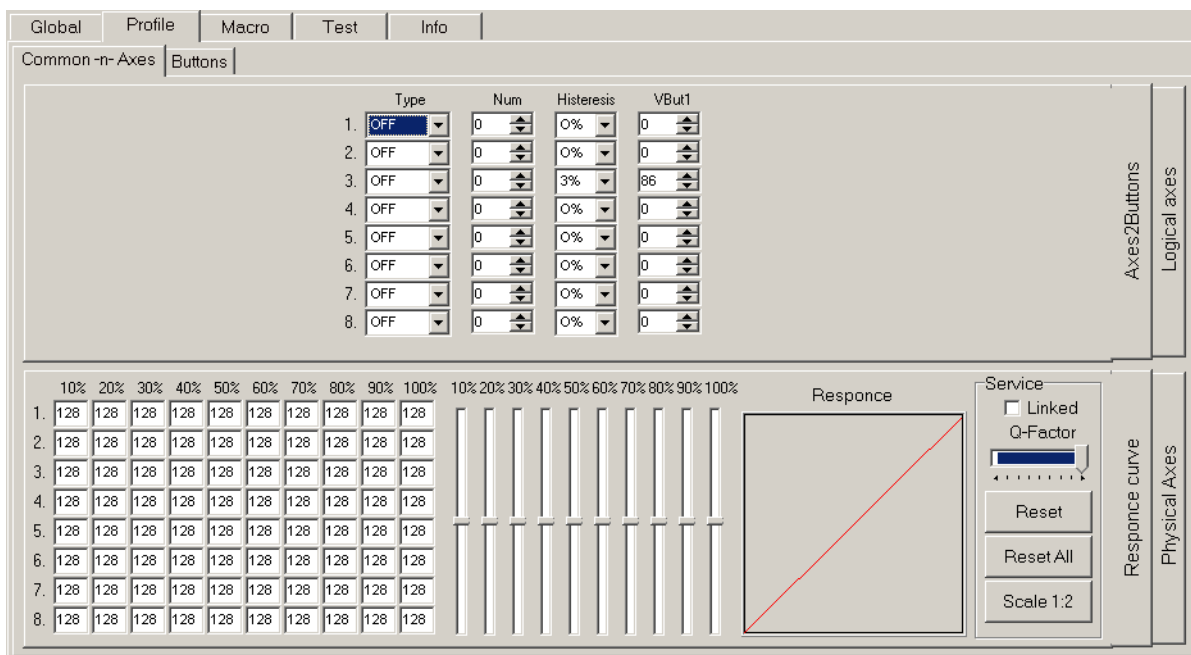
Global | Profile | Macro | Test | Info

Common -n- Axes | Buttons

| | Type | Num | Histeresis | VBut1 |
|---|---|---|---|---|
| 1. | OFF | 0 | 0% | 0 |
| 2. | OFF | 0 | 0% | 0 |
| 3. | OFF | 0 | 3% | 86 |
| 4. | OFF | 0 | 0% | 0 |
| 5. | OFF | 0 | 0% | 0 |
| 6. | OFF | 0 | 0% | 0 |
| 7. | OFF | 0 | 0% | 0 |
| 8. | OFF | 0 | 0% | 0 |

Axes2Buttons

Logical axes

| | 10% | 20% | 30% | 40% | 50% | 60% | 70% | 80% | 90% | 100% |
|---|---|---|---|---|---|---|---|---|---|---|
| 1. | 128 | 128 | 128 | 128 | 128 | 128 | 128 | 128 | 128 | 128 |
| 2. | 128 | 128 | 128 | 128 | 128 | 128 | 128 | 128 | 128 | 128 |
| 3. | 128 | 128 | 128 | 128 | 128 | 128 | 128 | 128 | 128 | 128 |
| 4. | 128 | 128 | 128 | 128 | 128 | 128 | 128 | 128 | 128 | 128 |
| 5. | 128 | 128 | 128 | 128 | 128 | 128 | 128 | 128 | 128 | 128 |
| 6. | 128 | 128 | 128 | 128 | 128 | 128 | 128 | 128 | 128 | 128 |
| 7. | 128 | 128 | 128 | 128 | 128 | 128 | 128 | 128 | 128 | 128 |
| 8. | 128 | 128 | 128 | 128 | 128 | 128 | 128 | 128 | 128 | 128 |

10% 20% 30% 40% 50% 60% 70% 80% 90% 100%

Responce

Service
Linked
Q-Factor
Reset
Reset All
Scale 1:2

Responce curve

Physical Axes